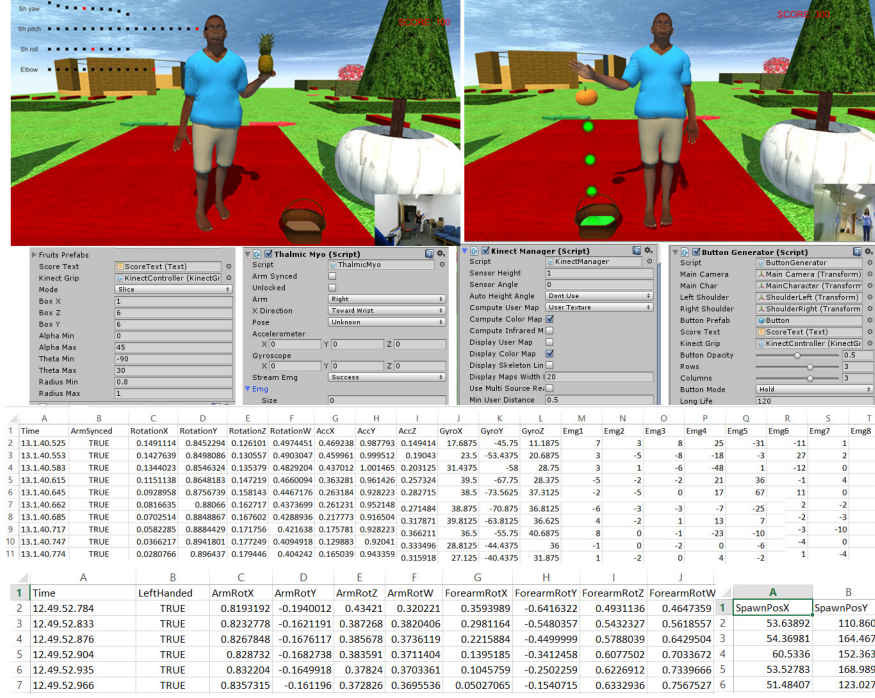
Sh yaw
Sh pitch
Sh roll
Elbow
SCORE: 10
SCORE: 15

Fruits Prefabs
Score Text | ScoreText (Text)
Kinect Grip | KinectController (KinectGr
Mode | Slice
Box X | 1
Box Z | 6
Box Y | 6
Alpha Min | 0
Alpha Max | 45
Theta Min | -90
Theta Max | 30
Radius Min | 0.8
Radius Max | 1

Thalmic Myo (Script)
Script | ThalmicMyo
Arm Synced
Unlocked
Arm | Right
X Direction | Toward Wrist
Pose | Unknown
Accelerometer
X 0 Y 0 Z 0
Gyroscope
X 0 Y 0 Z 0
Stream Emg | Success
Emg
Size | 0

Kinect Manager (Script)
Script | KinectManager
Sensor Height | 1
Sensor Angle | 0
Auto Height Angle | Dont Use
Compute User Map | User Texture
Compute Color Map
Compute Infrared M
Display User Map
Display Color Map
Display Skeleton Lin
Display Maps Width | 20
Use Multi Source Re
Min User Distance | 0.5

Button Generator (Script)
Script | ButtonGenerator
Main Camera | Main Camera (Transform)
Main Char | MainCharacter (Transform
Left Shoulder | ShoulderLeft (Transform)
Right Shoulder | ShoulderRight (Transform
Button Prefab | Button
Score Text | ScoreText (Text)
Kinect Grip | KinectController (KinectGr
Button Opacity | 0.5
Rows | 3
Columns | 3
Button Mode | Hold
Long Life | 120

| | A | B | C | D | E | F | G | H | I | J | K | L | M | N | O | P | Q | R | S | T |
|---|---|---|---|---|---|---|---|---|---|---|---|---|---|---|---|---|---|---|---|---|
| 1 | Time | ArmSynced | RotationX | RotationY | RotationZ | RotationW | AccX | AccY | AccZ | GyroX | GyroY | GyroZ | Emg1 | Emg2 | Emg3 | Emg4 | Emg5 | Emg6 | Emg7 | Emg8 |
| 2 | 13.1.40.525 | TRUE | 0.1491114 | 0.8452294 | 0.126101 | 0.4974451 | 0.469238 | 0.987793 | 0.149414 | 17.6875 | -45.75 | 11.1875 | 7 | 3 | 8 | 25 | -31 | -11 | 1 | |
| 3 | 13.1.40.553 | TRUE | 0.1427639 | 0.8498086 | 0.130557 | 0.4903047 | 0.459961 | 0.999512 | 0.19043 | 23.5 | -53.4375 | 20.6875 | 3 | -5 | -8 | -18 | -3 | 27 | 2 | |
| 4 | 13.1.40.583 | TRUE | 0.1344023 | 0.8546324 | 0.135379 | 0.4829204 | 0.437012 | 1.001465 | 0.203125 | 31.4375 | -58 | 28.75 | 3 | 1 | -6 | -48 | 1 | -12 | 0 | |
| 5 | 13.1.40.615 | TRUE | 0.1151138 | 0.8648183 | 0.147219 | 0.4660094 | 0.363281 | 0.961426 | 0.257324 | 39.5 | -67.75 | 28.375 | -5 | -2 | -2 | 21 | 36 | -1 | 4 | |
| 6 | 13.1.40.645 | TRUE | 0.0928958 | 0.8756739 | 0.158143 | 0.4467176 | 0.263184 | 0.928223 | 0.282715 | 38.5 | -73.5625 | 37.3125 | -2 | -5 | 0 | 17 | 67 | 11 | 0 | |
| 7 | 13.1.40.662 | TRUE | 0.0816635 | 0.88066 | 0.162717 | 0.4373699 | 0.261231 | 0.952148 | 0.271484 | 38.875 | -70.875 | 36.8125 | -6 | -3 | -3 | -7 | -25 | 2 | -2 | |
| 8 | 13.1.40.685 | TRUE | 0.0702514 | 0.8848867 | 0.167602 | 0.4288936 | 0.217773 | 0.916504 | 0.317871 | 39.8125 | -63.8125 | 36.625 | 4 | -2 | 1 | 13 | 7 | -3 | -3 | |
| 9 | 13.1.40.717 | TRUE | 0.0582285 | 0.8884429 | 0.171756 | 0.421638 | 0.175781 | 0.928223 | 0.366211 | 36.5 | -55.75 | 40.6875 | 8 | 0 | -1 | -23 | -10 | -3 | -10 | |
| 10 | 13.1.40.747 | TRUE | 0.0366217 | 0.8941801 | 0.177249 | 0.4094918 | 0.129883 | 0.92041 | 0.333496 | 28.8125 | -44.4375 | 36 | -1 | 0 | -2 | 0 | -6 | -4 | 0 | |
| 11 | 13.1.40.774 | TRUE | 0.0280766 | 0.896437 | 0.179446 | 0.404242 | 0.165039 | 0.943359 | 0.315918 | 27.125 | -40.4375 | 31.875 | 1 | -2 | 0 | 4 | 2 | 1 | -4 | |

| | A | B | C | D | E | F | G | H | I | J |
|---|---|---|---|---|---|---|---|---|---|---|
| 1 | Time | LeftHanded | ArmRotX | ArmRotY | ArmRotZ | ArmRotW | ForearmRotX | ForearmRotY | ForearmRotZ | ForearmRotW |
| 2 | 12.49.52.784 | TRUE | 0.8193192 | -0.1940012 | 0.43421 | 0.320221 | 0.3593989 | -0.6416322 | 0.4931136 | 0.4647359 |
| 3 | 12.49.52.833 | TRUE | 0.8232778 | -0.1621191 | 0.387268 | 0.3820406 | 0.2981164 | -0.5480357 | 0.5432327 | 0.5618557 |
| 4 | 12.49.52.876 | TRUE | 0.8267848 | -0.1676117 | 0.385678 | 0.3736119 | 0.2215884 | -0.4499999 | 0.5788039 | 0.6429504 |
| 5 | 12.49.52.904 | TRUE | 0.828732 | -0.1682738 | 0.383591 | 0.3711404 | 0.1395185 | -0.3412458 | 0.6077502 | 0.7033672 |
| 6 | 12.49.52.935 | TRUE | 0.832204 | -0.1649918 | 0.37824 | 0.3703361 | 0.1045759 | -0.2502259 | 0.6226912 | 0.7339666 |
| 7 | 12.49.52.966 | TRUE | 0.8357315 | -0.161196 | 0.372826 | 0.3695536 | 0.05027065 | -0.1540715 | 0.6332936 | 0.7567527 |

| | A | B |
|---|---|---|
| 1 | SpawnPosX | SpawnPosY |
| 2 | 53.63892 | 110.860 |
| 3 | 54.36981 | 164.467 |
| 4 | 60.5336 | 152.363 |
| 5 | 53.52783 | 168.989 |
| 6 | 51.48407 | 123.027 |